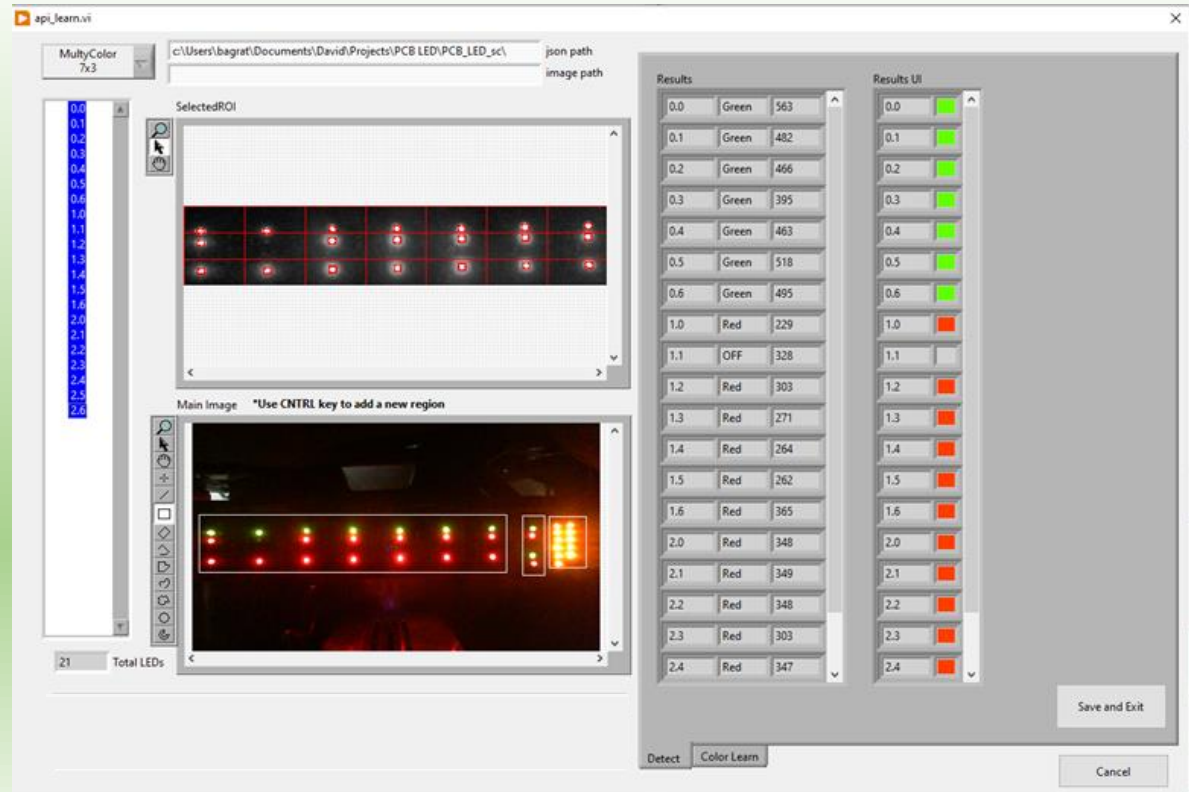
api_learn.vi

MultyColor
7x3

c:\Users\bagrat\Documents\David\Projects\PCB LED\PCB_LED_sc\ json path

image path

0.0
0.1
0.2
0.3
0.4
0.5
0.6
1.0
1.1
1.2
1.3
1.4
1.5
1.6
2.0
2.1
2.2
2.3
2.4
2.5
2.6

SelectedROI

Main Image *Use CNTRL key to add a new region

21 Total LEDs

Results

| | | |
|---|---|---|
| 0.0 | Green | 563 |
| 0.1 | Green | 482 |
| 0.2 | Green | 466 |
| 0.3 | Green | 395 |
| 0.4 | Green | 463 |
| 0.5 | Green | 518 |
| 0.6 | Green | 495 |
| 1.0 | Red | 229 |
| 1.1 | OFF | 328 |
| 1.2 | Red | 303 |
| 1.3 | Red | 271 |
| 1.4 | Red | 264 |
| 1.5 | Red | 262 |
| 1.6 | Red | 365 |
| 2.0 | Red | 348 |
| 2.1 | Red | 349 |
| 2.2 | Red | 348 |
| 2.3 | Red | 303 |
| 2.4 | Red | 347 |

Results UI

0.0
0.1
0.2
0.3
0.4
0.5
0.6
1.0
1.1
1.2
1.3
1.4
1.5
1.6
2.0
2.1
2.2
2.3
2.4

Save and Exit

Detect Color Learn

Cancel